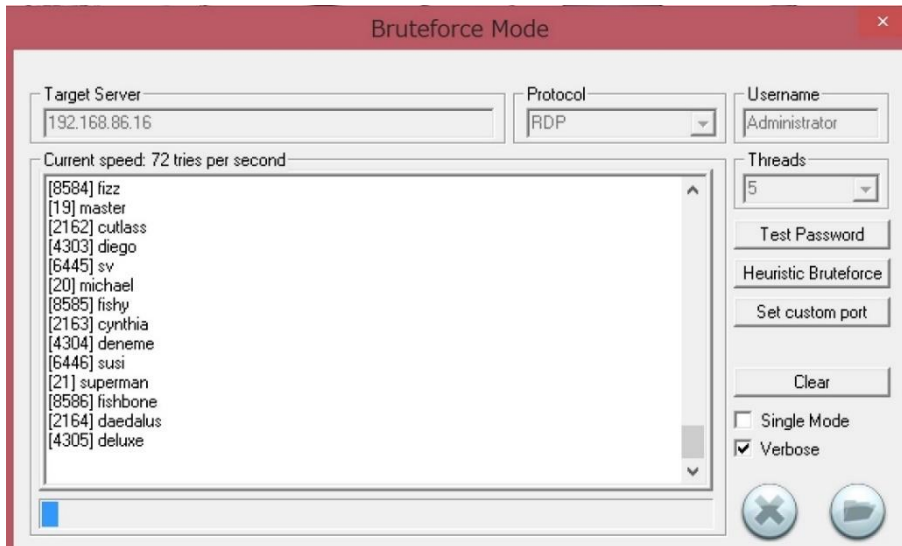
Bruteforce Mode

Target Server
192.168.86.16

Protocol
RDP

Username
Administrator

Current speed: 72 tries per second

[8584] fizz
[19] master
[2162] cutlass
[4303] diego
[6445] sv
[20] michael
[8585] fishy
[2163] cynthia
[4304] deneme
[6446] susi
[21] superman
[8586] fishbone
[2164] daedalus
[4305] deluxe

Threads
5

Test Password

Heuristic Bruteforce

Set custom port

Clear

Single Mode

Verbose